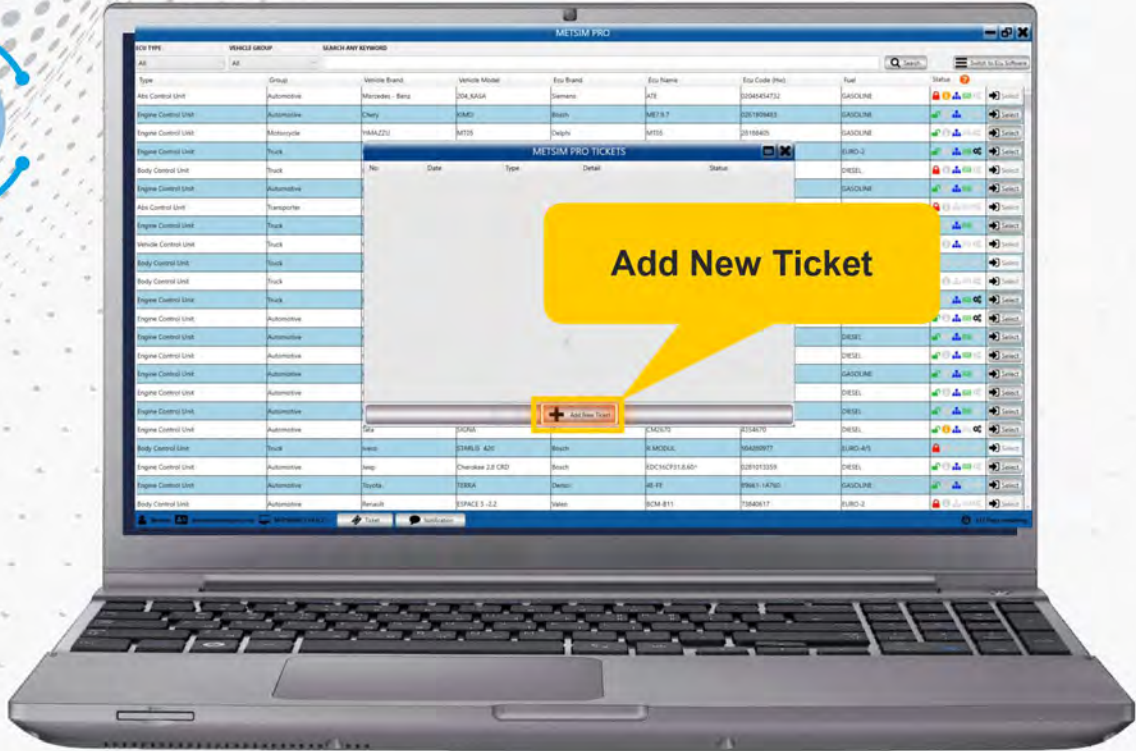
METSIM PRO

ECU TYPE
All
VEHICLE GROUP
All
SEARCH ANY KEYWORD

Search
Switch to Ecu Software

| Type | Group | Vehicle Brand | Vehicle Model | Ecu Brand | Ecu Name | Ecu Code (Hw) | Fuel | Status | |
|---|---|---|---|---|---|---|---|---|---|
| Abs Control Unit | Automotive | Mercedes - Benz | 204_KASA | Siemens | ATE | 0204545472J | GASOLINE | | Select |
| Engine Control Unit | Automotive | Chery | KIMO | Bosch | ME7.9.7 | 0261S09463 | GASOLINE | | Select |
| Engine Control Unit | Motorcycle | YAMAZZU | MT05 | Delphi | MT05 | 28198405 | GASOLINE | | Select |
| Engine Control Unit | Truck | | | | | | EURO-2 | | Select |
| Body Control Unit | Truck | | | | | | DIESEL | | Select |
| Engine Control Unit | Automotive | | | | | | GASOLINE | | Select |
| Abs Control Unit | Transporter | | | | | | | | Select |
| Engine Control Unit | Truck | | | | | | | | Select |
| Vehicle Control Unit | Truck | | | | | | | | Select |
| Body Control Unit | Truck | | | | | | | | Select |
| Body Control Unit | Truck | | | | | | | | Select |
| Engine Control Unit | Truck | | | | | | | | Select |
| Engine Control Unit | Automotive | | | | | | | | Select |
| Engine Control Unit | Automotive | | | | | | DIESEL | | Select |
| Engine Control Unit | Automotive | | | | | | DIESEL | | Select |
| Engine Control Unit | Automotive | | | | | | GASOLINE | | Select |
| Engine Control Unit | Automotive | | | | | | DIESEL | | Select |
| Engine Control Unit | Automotive | | | | | | DIESEL | | Select |
| Engine Control Unit | Automotive | Tata | SIGNA | | CM2670 | 4354670 | DIESEL | | Select |
| Body Control Unit | Truck | Iveco | STARLIS 420 | Bosch | K-MODUL | 504089977 | EURO-4/5 | | Select |
| Engine Control Unit | Automotive | Jeep | Cherokee 2.8 CRD | Bosch | EDC16CP31.8.60 | 0281013359 | DIESEL | | Select |
| Engine Control Unit | Automotive | Toyota | TERRA | Denso | 4E-FE | 89661-1A760 | GASOLINE | | Select |
| Body Control Unit | Automotive | Renault | ESPACE 3 -2.2 | Valeo | BCM-811 | 73840617 | EURO-2 | | Select |

METSIM PRO TICKETS

| No | Date | Type | Detail | Status |
|---|---|---|---|---|

Add New Ticket

Add New Ticket

Ticket
Notification